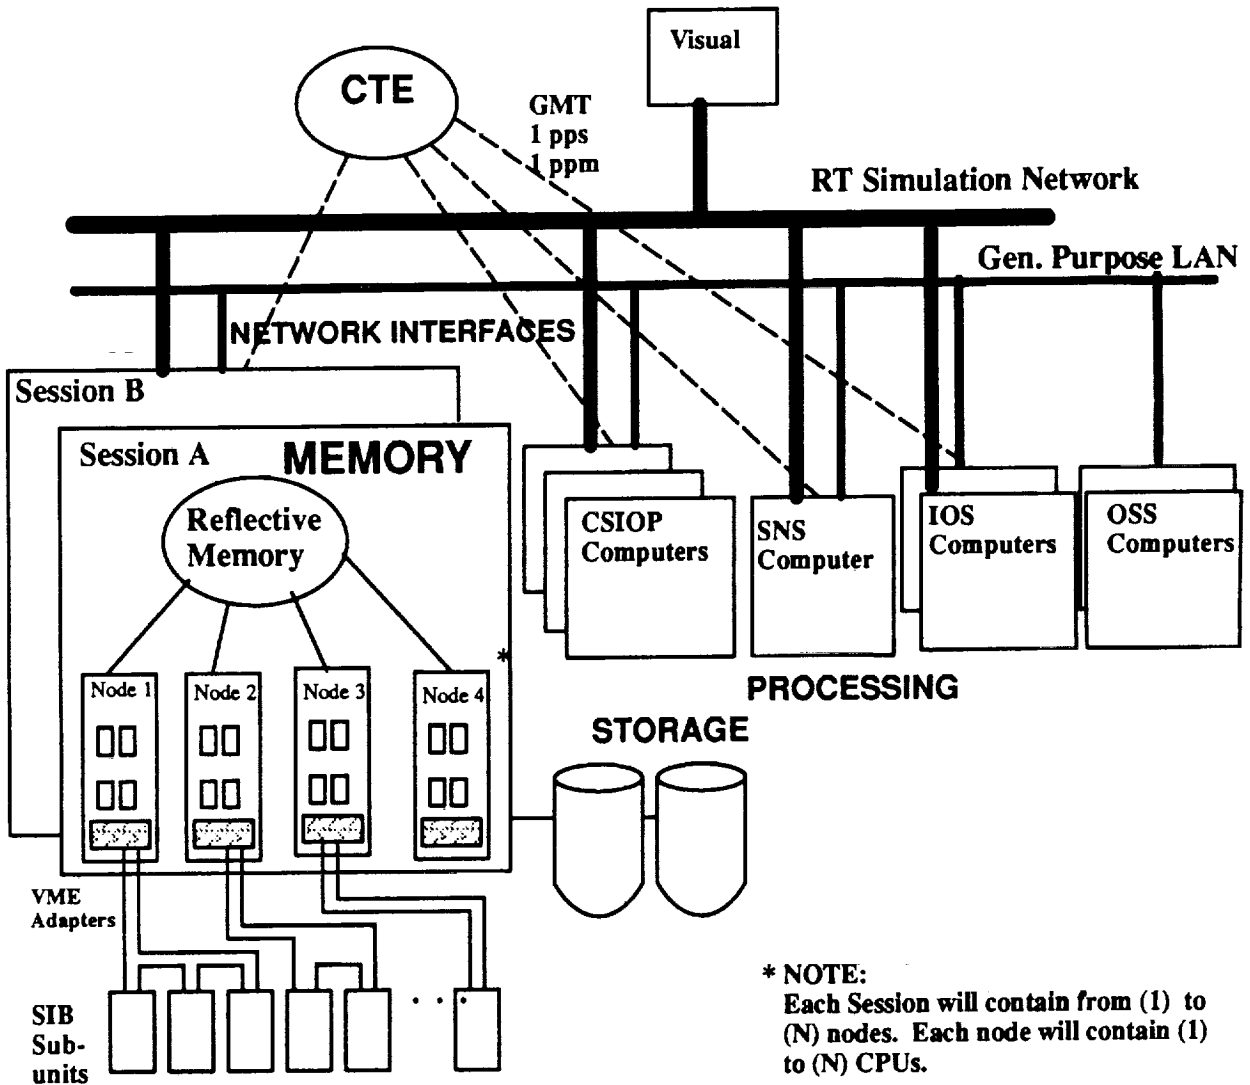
Visual

CTE

GMT
1 pps
1 ppm

RT Simulation Network

Gen. Purpose LAN

NETWORK INTERFACES

Session B

Session A

MEMORY

Reflective Memory

Node 1

Node 2

Node 3

Node 4

*

CSIOP Computers

SNS Computer

IOS Computers

OSS Computers

PROCESSING

STORAGE

VME Adapters

SIB Sub-units

. . .

* NOTE:
Each Session will contain from (1) to (N) nodes. Each node will contain (1) to (N) CPUs.